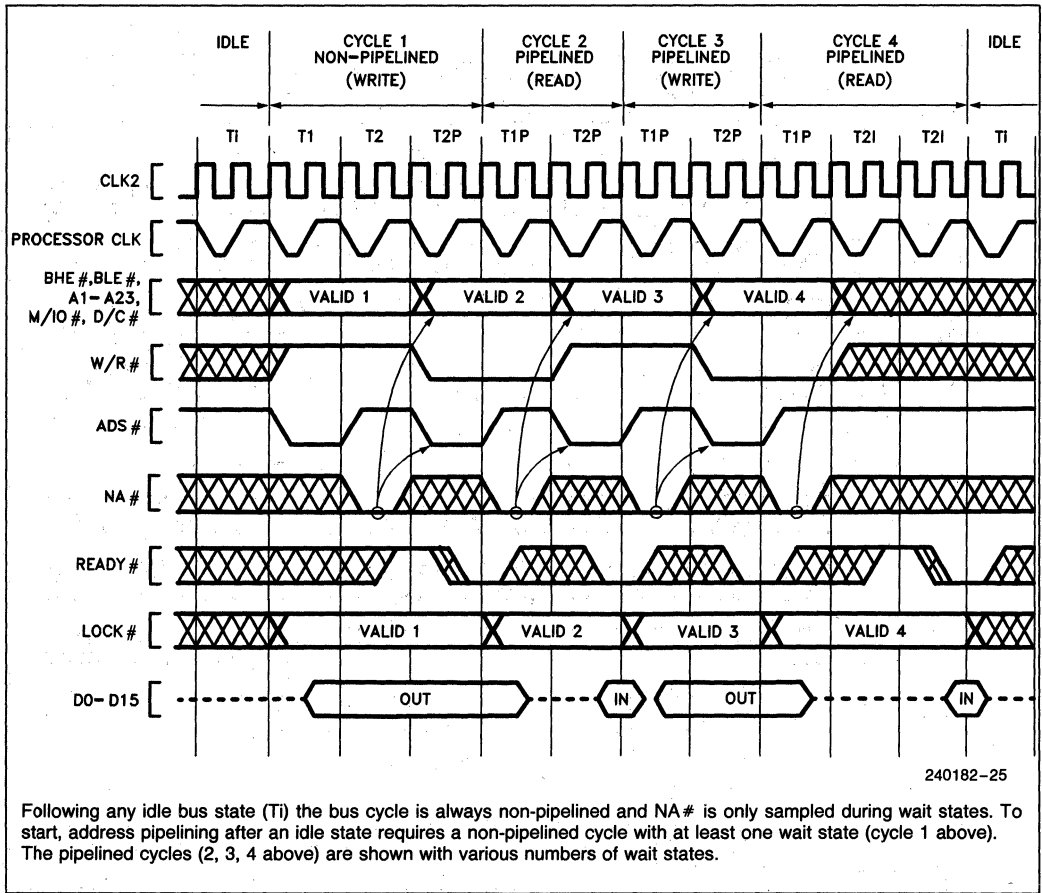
IDLE
CYCLE 1 NON-PIPELINED (WRITE)
CYCLE 2 PIPELINED (READ)
CYCLE 3 PIPELINED (WRITE)
CYCLE 4 PIPELINED (READ)
IDLE

Ti T1 T2 T2P T1P T2P T1P T2P T1P T2I T2I Ti

CLK2

PROCESSOR CLK

BHE #, BLE #, A1 - A23, M/IO #, D/C #
VALID 1
VALID 2
VALID 3
VALID 4

W/R #

ADS #

NA #

READY #

LOCK #
VALID 1
VALID 2
VALID 3
VALID 4

D0 - D15
OUT
IN
OUT
IN

240182-25

Following any idle bus state (Ti) the bus cycle is always non-pipelined and NA# is only sampled during wait states. To start, address pipelining after an idle state requires a non-pipelined cycle with at least one wait state (cycle 1 above). The pipelined cycles (2, 3, 4 above) are shown with various numbers of wait states.